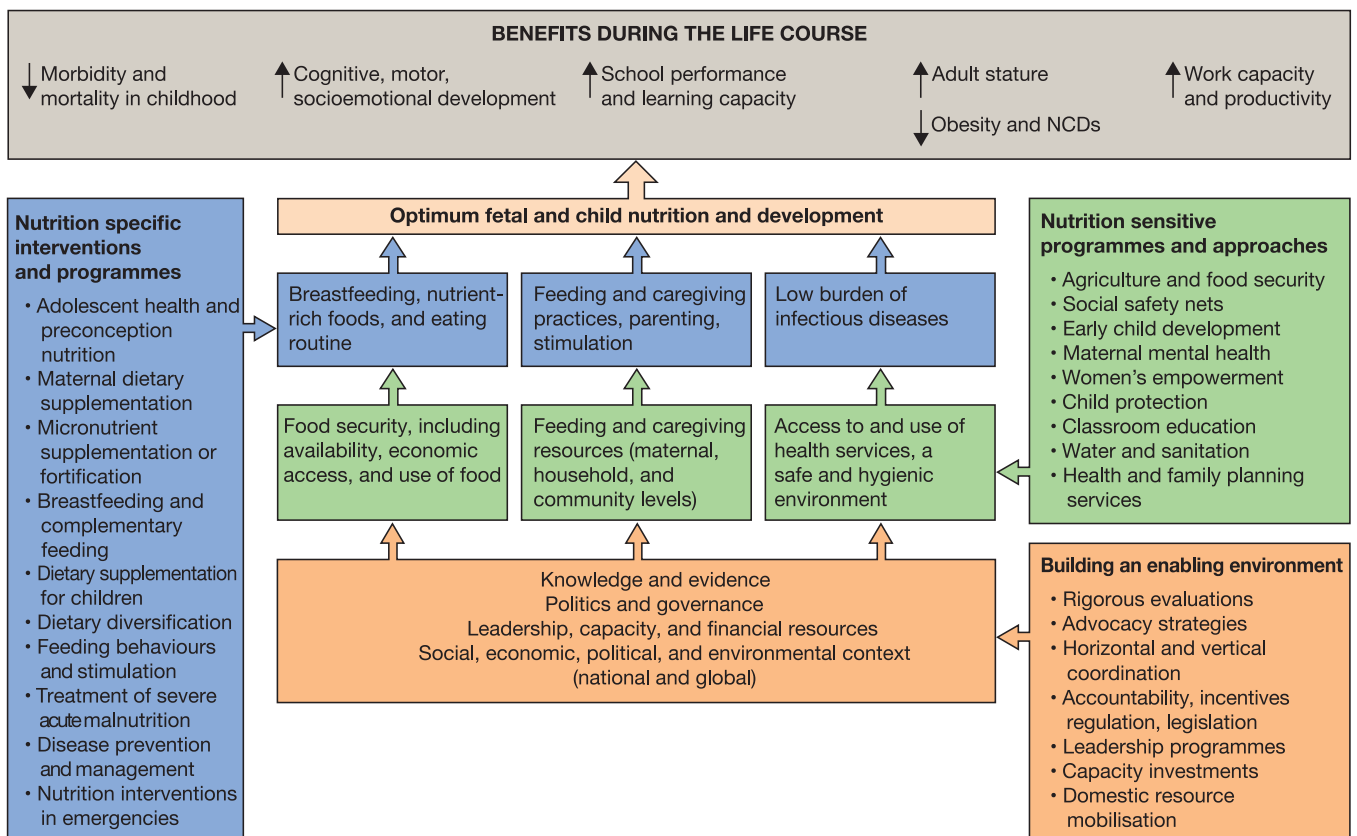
BENEFITS DURING THE LIFE COURSE

↓ Morbidity and mortality in childhood

↑ Cognitive, motor, socioemotional development

↑ School performance and learning capacity

↑ Adult stature

↓ Obesity and NCDs

↑ Work capacity and productivity

Nutrition specific interventions and programmes
• Adolescent health and preconception nutrition
• Maternal dietary supplementation
• Micronutrient supplementation or fortification
• Breastfeeding and complementary feeding
• Dietary supplementation for children
• Dietary diversification
• Feeding behaviours and stimulation
• Treatment of severe acute malnutrition
• Disease prevention and management
• Nutrition interventions in emergencies

Optimum fetal and child nutrition and development

Breastfeeding, nutrient-rich foods, and eating routine

Feeding and caregiving practices, parenting, stimulation

Low burden of infectious diseases

Food security, including availability, economic access, and use of food

Feeding and caregiving resources (maternal, household, and community levels)

Access to and use of health services, a safe and hygienic environment

Knowledge and evidence
Politics and governance
Leadership, capacity, and financial resources
Social, economic, political, and environmental context (national and global)

Nutrition sensitive programmes and approaches
• Agriculture and food security
• Social safety nets
• Early child development
• Maternal mental health
• Women's empowerment
• Child protection
• Classroom education
• Water and sanitation
• Health and family planning services

Building an enabling environment
• Rigorous evaluations
• Advocacy strategies
• Horizontal and vertical coordination
• Accountability, incentives regulation, legislation
• Leadership programmes
• Capacity investments
• Domestic resource mobilisation